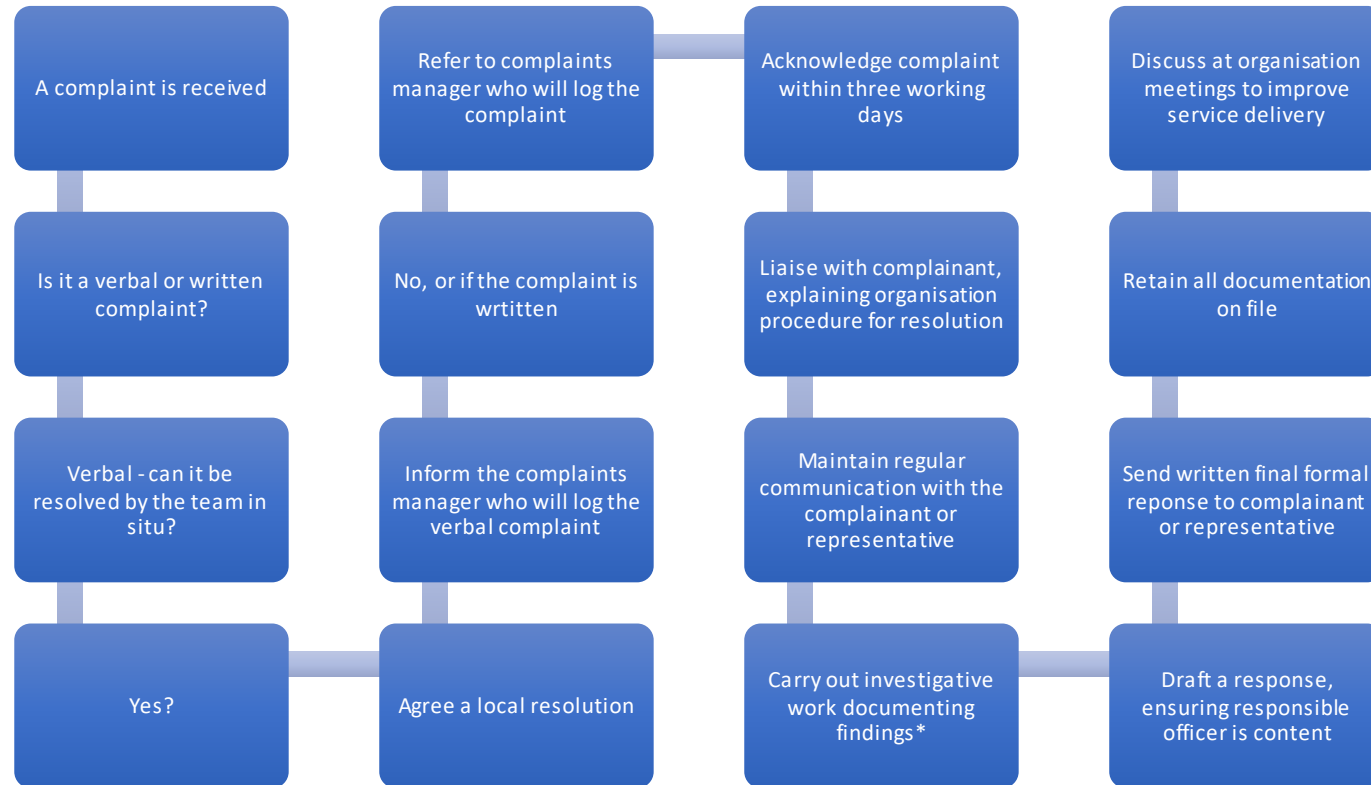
A complaint is received

Is it a verbal or written complaint?

Verbal - can it be resolved by the team in situ?

Yes?

Agree a local resolution

Inform the complaints manager who will log the verbal complaint

No, or if the complaint is wrtitten

Refer to complaints manager who will log the complaint

Acknowledge complaint within three working days

Liaise with complainant, explaining organisation procedure for resolution

Maintain regular communication with the complainant or representative

Carry out investigative work documenting findings*

Draft a response, ensuring responsible officer is content

Send written final formal reponse to complainant or representative

Retain all documentation on file

Discuss at organisation meetings to improve service delivery